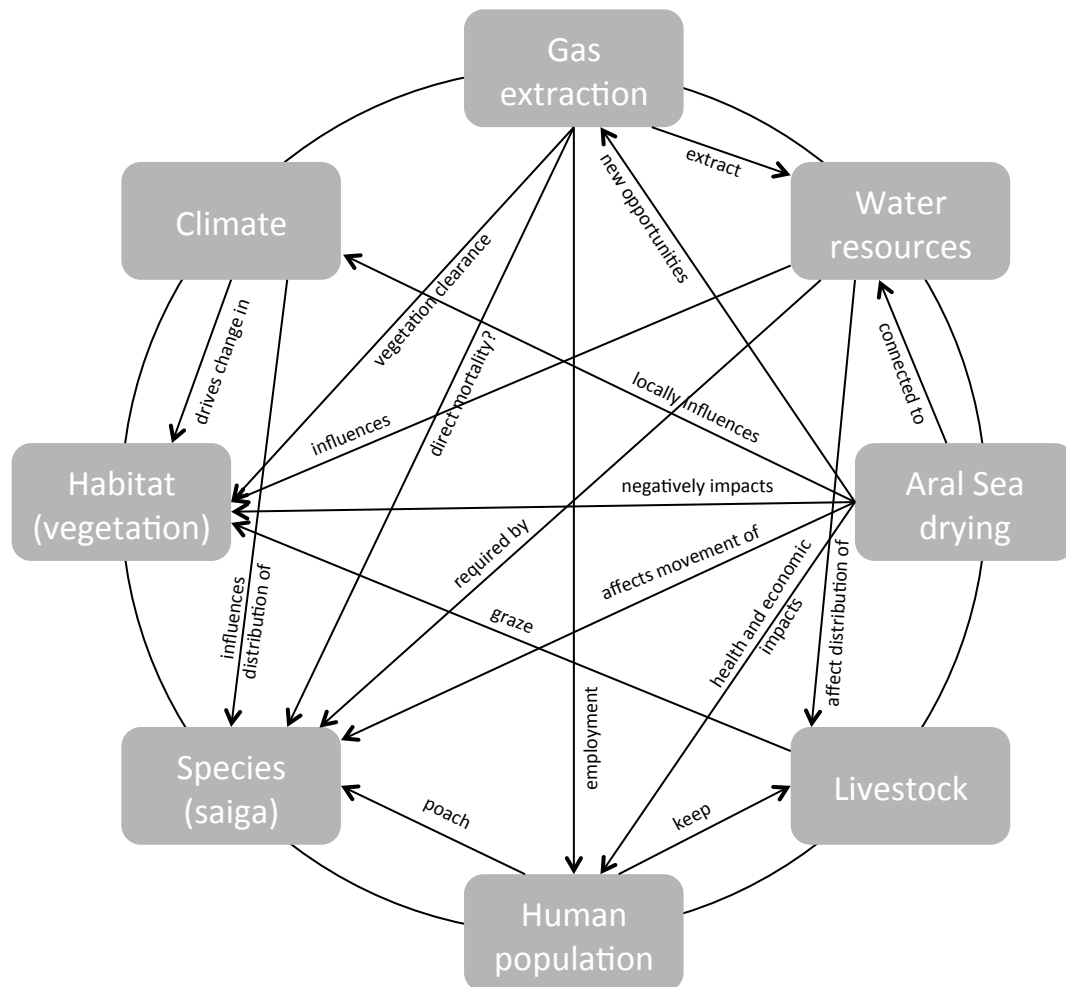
Gas extraction

Climate

Water resources

Habitat (vegetation)

Aral Sea drying

Species (saiga)

Livestock

Human population

extract

new opportunities

vegetation clearance

direct mortality?

drives change in

influences

connected to

locally influences

negatively impacts

required by

affects movement of

influences distribution of

graze

health and economic impacts

affect distribution of

employment

poach

keep